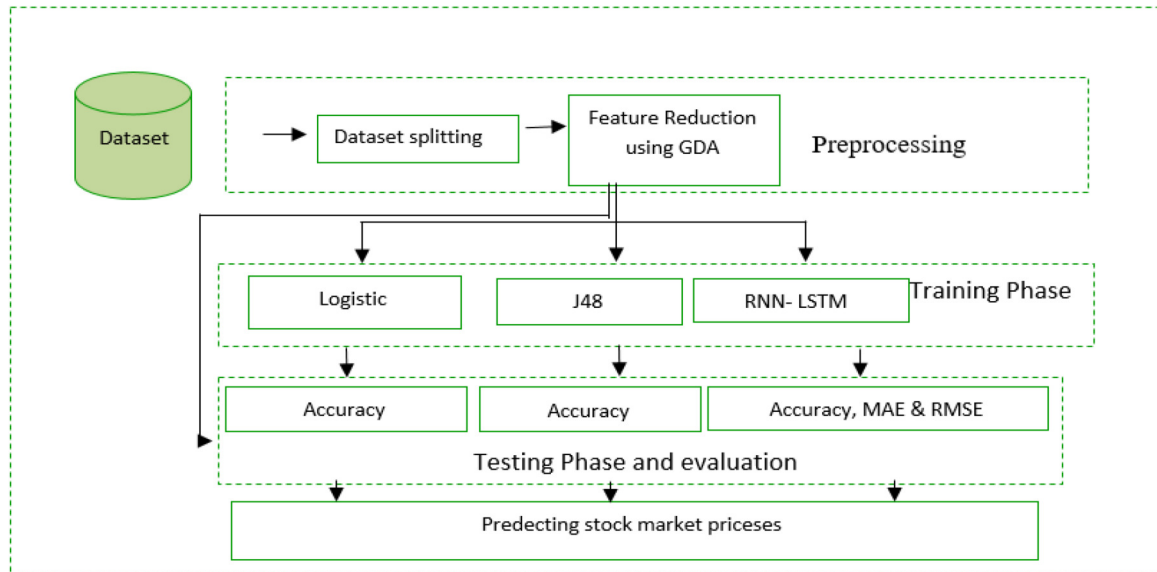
Dataset

Dataset splitting

Feature Reduction using GDA

Preprocessing

Logistic

J48

RNN- LSTM

Training Phase

Accuracy

Accuracy

Accuracy, MAE & RMSE

Testing Phase and evaluation

Predecting stock market priceses